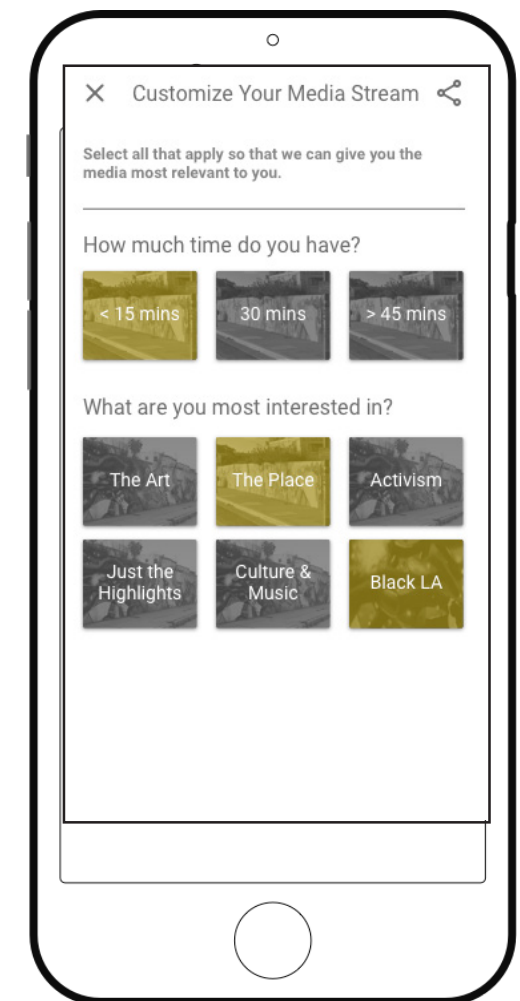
Customize Your Media Stream

Select all that apply so that we can give you the media most relevant to you.

How much time do you have?

< 15 mins

30 mins

> 45 mins

What are you most interested in?

The Art

The Place

Activism

Just the Highlights

Culture & Music

Black LA